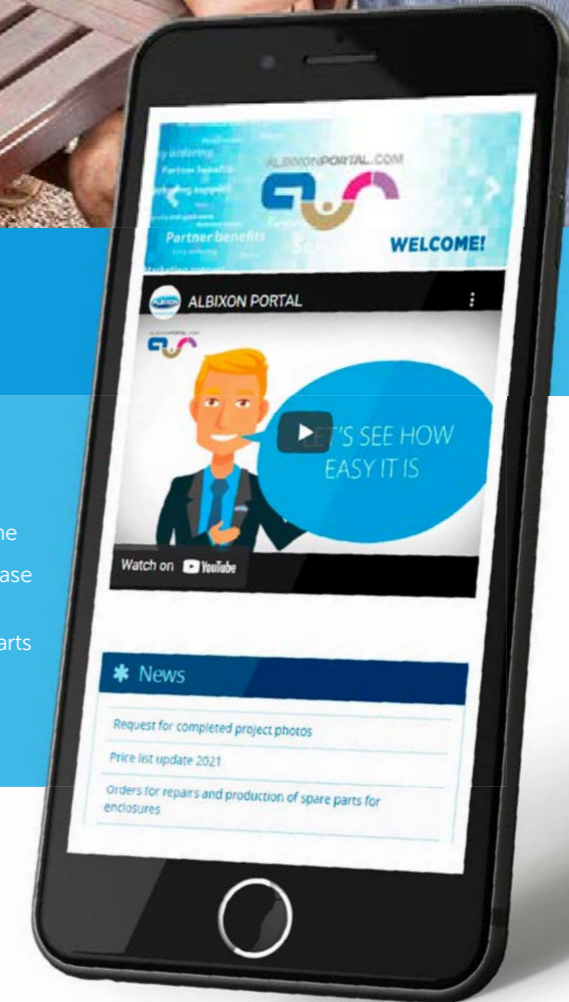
ALBIXONPORTAL.COM

Partner benefits

WELCOME!

ALBIXON PORTAL

LET'S SEE HOW EASY IT IS

Watch on YouTube

ne

ase

arts

News

Request for completed project photos

Price list update 2021

Orders for repairs and production of spare parts for enclosures